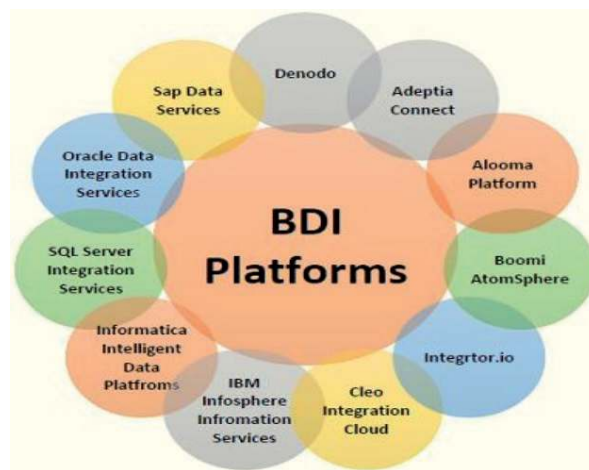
BDI Platforms

Denodo

Adeptia Connect

Alooma Platform

Boomi AtomSphere

Integrtor.io

Cleo Integration Cloud

IBM Infosphere Infromation Services

Informatica Intelligent Data Platfroms

SQL Server Integration Services

Oracle Data Integration Services

Sap Data Services